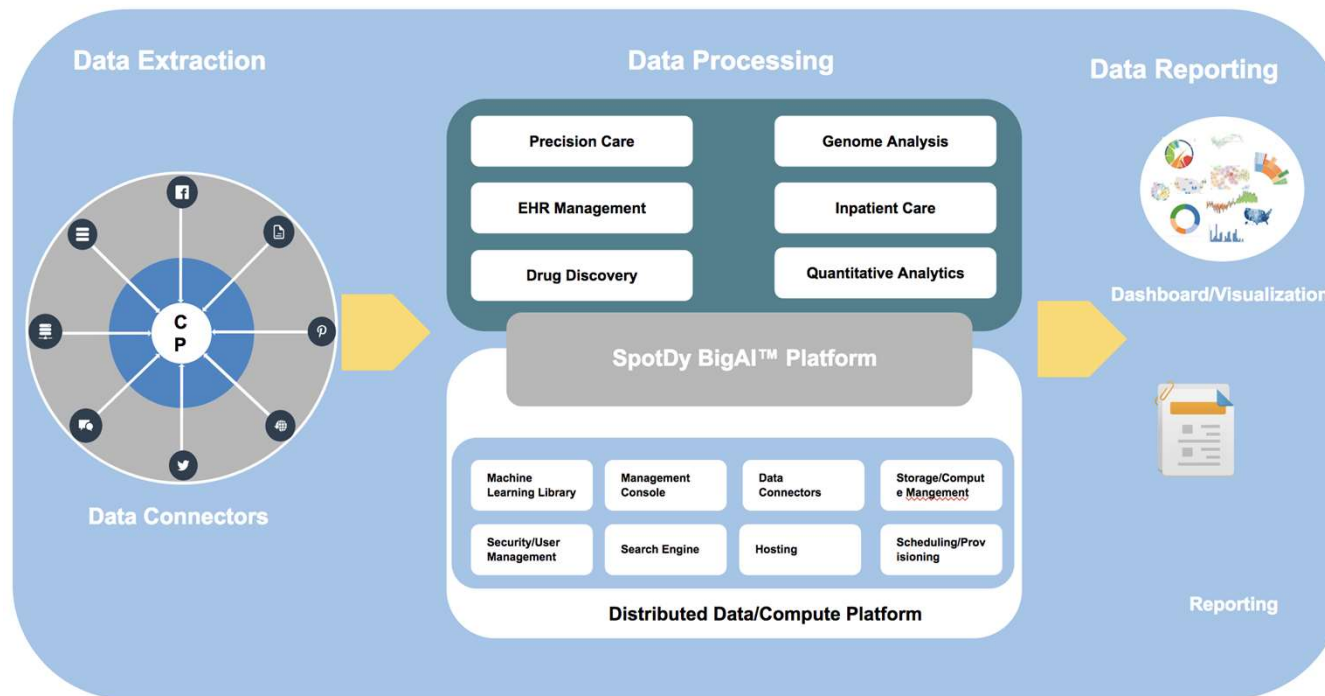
Data Extraction

C
P

Data Connectors

Data Processing

Precision Care

Genome Analysis

EHR Management

Inpatient Care

Drug Discovery

Quantitative Analytics

SpotDy BigAI™ Platform

Machine Learning Library

Management Console

Data Connectors

Storage/Compute Mangement

Security/User Management

Search Engine

Hosting

Scheduling/Provisioning

Distributed Data/Compute Platform

Data Reporting

Dashboard/Visualizatio

Reporting